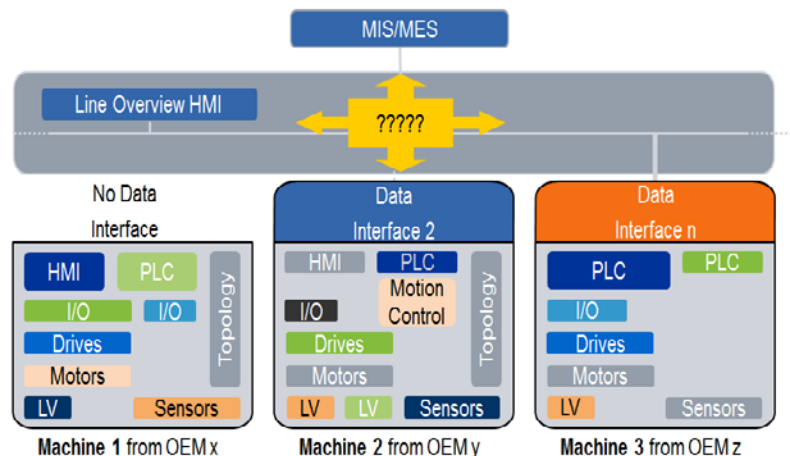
MIS/MES

Line Overview HMI

?????

No Data Interface

HMI
PLC
I/O
I/O
Drives
Motors
LV
Sensors
Topology

Machine 1 from OEM x

Data Interface 2

HMI
PLC
Motion Control
I/O
Drives
Motors
LV
LV
Sensors
Topology

Machine 2 from OEM y

Data Interface n

PLC
PLC
I/O
Drives
Motors
LV
Sensors

Machine 3 from OEM z